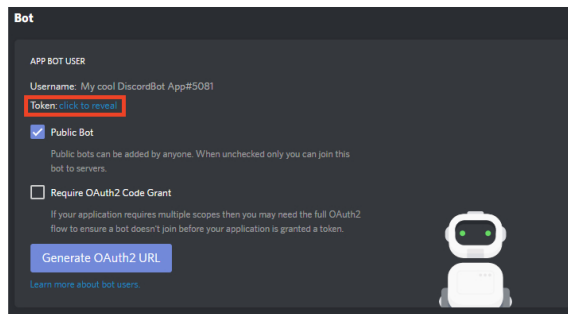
Bot

APP BOT USER

Username: My cool DiscordBot App#5081

Token: click to reveal

Public Bot

Public bots can be added by anyone. When unchecked only you can join this bot to servers.

Require OAuth2 Code Grant

If your application requires multiple scopes then you may need the full OAuth2 flow to ensure a bot doesn't join before your application is granted a token.

Generate OAuth2 URL

Learn more about bot users.